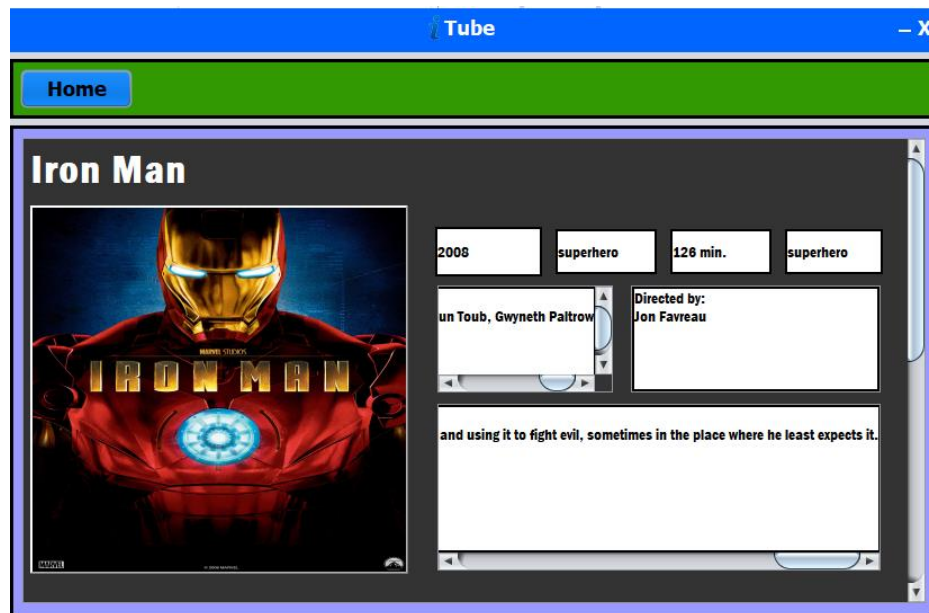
Tube

– X

Home

Iron Man

MARVEL STUDIOS

IRON MAN

MARVEL

2008

superhero

126 min.

superhero

un Toub, Gwyneth Paltrow

Directed by:
Jon Favreau

and using it to fight evil, sometimes in the place where he least expects it.